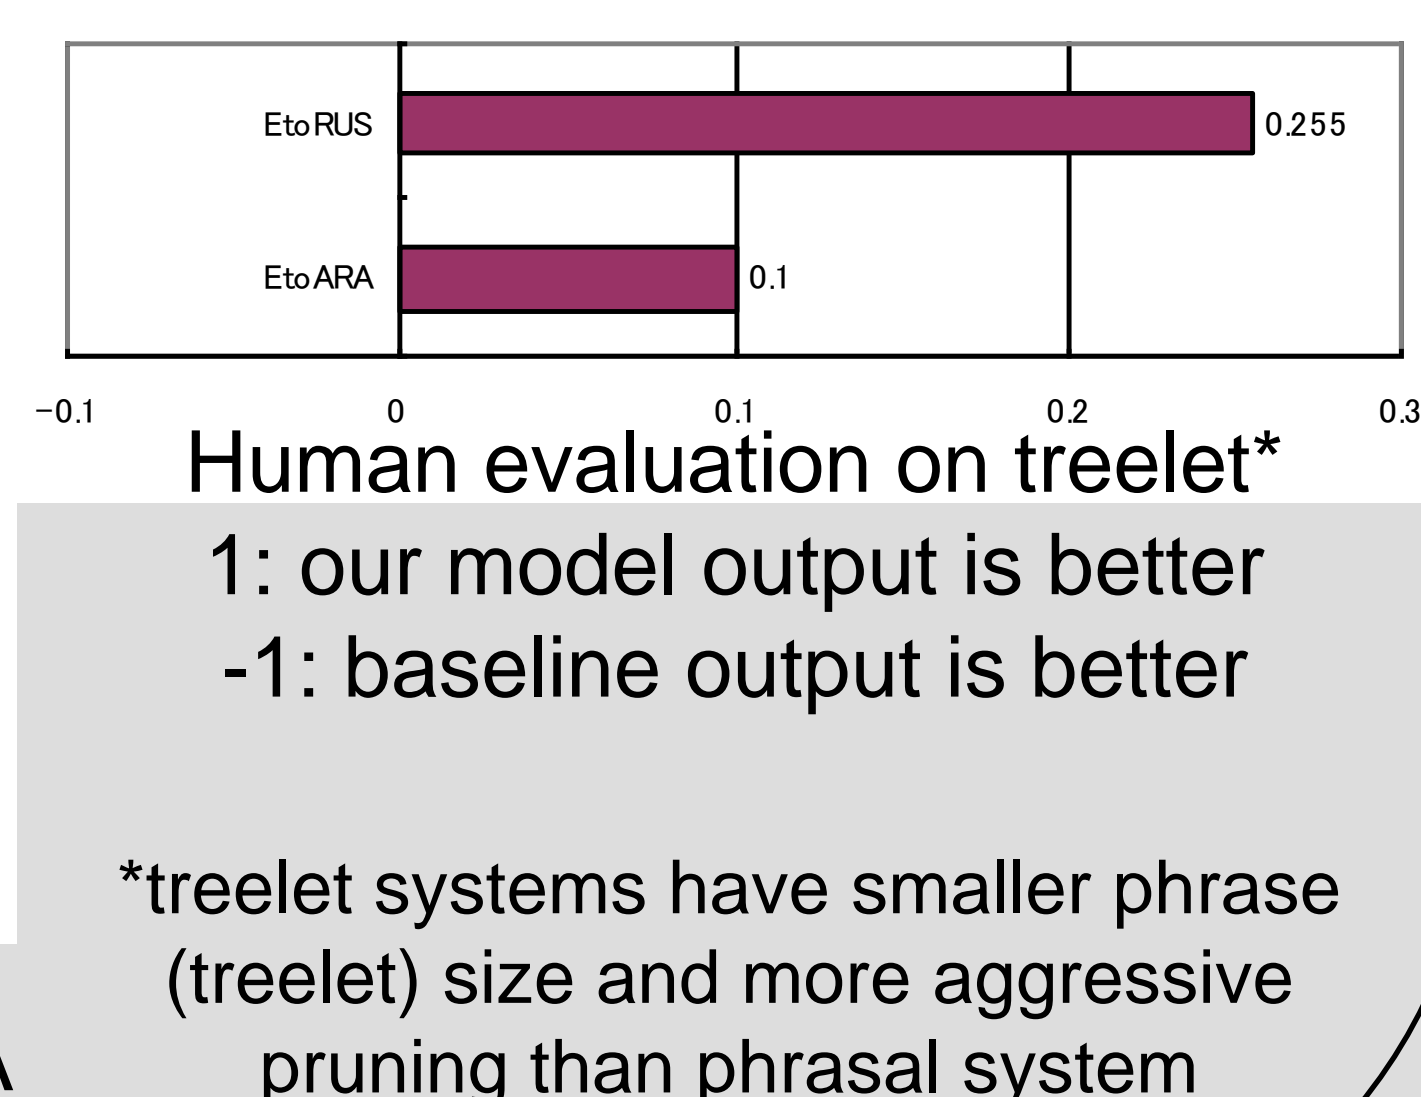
EtoRUS
0.255
EtoARA
0.1
−0.1
0
0.1
0.2
0.3

Human evaluation on treelet*
1: our model output is better
-1: baseline output is better

*treelet systems have smaller phrase (treelet) size and more aggressive pruning than phrasal system